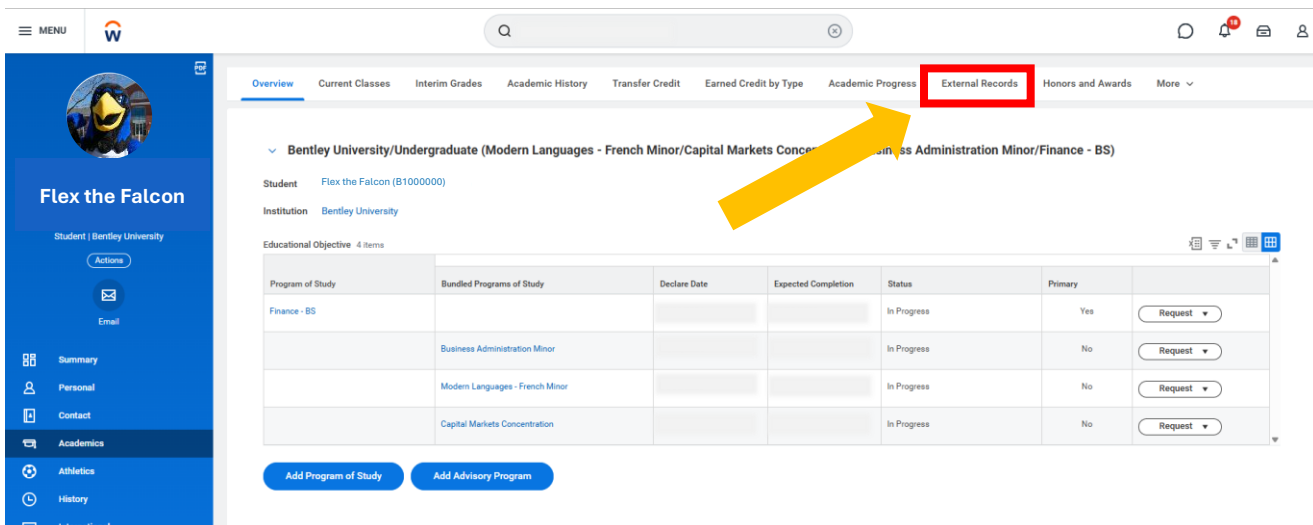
MENU

18

Flex the Falcon

Student | Bentley University

Actions

Email

Summary

Personal

Contact

Academics

Athletics

History

Overview Current Classes Interim Grades Academic History Transfer Credit Earned Credit by Type Academic Progress External Records Honors and Awards More

Bentley University/Undergraduate (Modern Languages - French Minor/Capital Markets Concen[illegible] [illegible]ss Administration Minor/Finance - BS)

Student Flex the Falcon (B1000000)

Institution Bentley University

Educational Objective 4 items

| Program of Study | Bundled Programs of Study | Declare Date | Expected Completion | Status | Primary | |
|---|---|---|---|---|---|---|
| Finance - BS | | | | In Progress | Yes | Request |
| | Business Administration Minor | | | In Progress | No | Request |
| | Modern Languages - French Minor | | | In Progress | No | Request |
| | Capital Markets Concentration | | | In Progress | No | Request |

Add Program of Study

Add Advisory Program